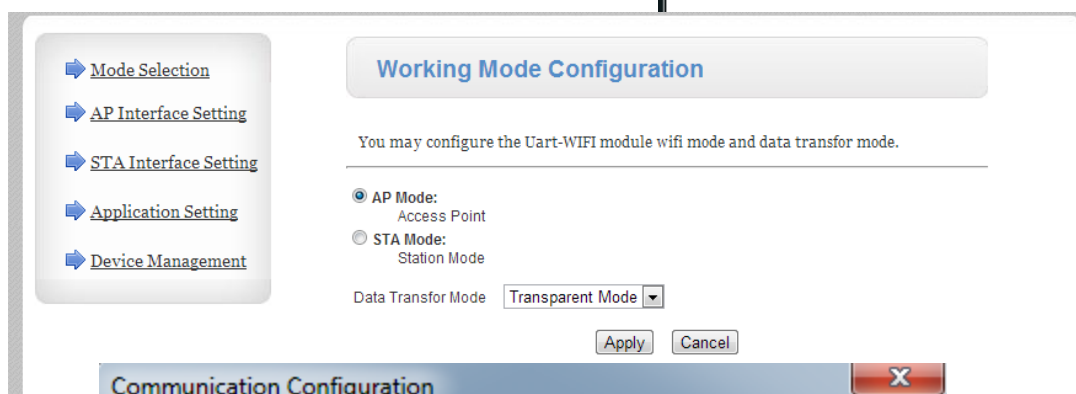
Mode Selection

AP Interface Setting

STA Interface Setting

Application Setting

Device Management

Working Mode Configuration

You may configure the Uart-WIFI module wifi mode and data transfor mode.

AP Mode:
Access Point

STA Mode:
Station Mode

Data Transfor Mode Transparent Mode

Apply Cancel

Communication Configuration